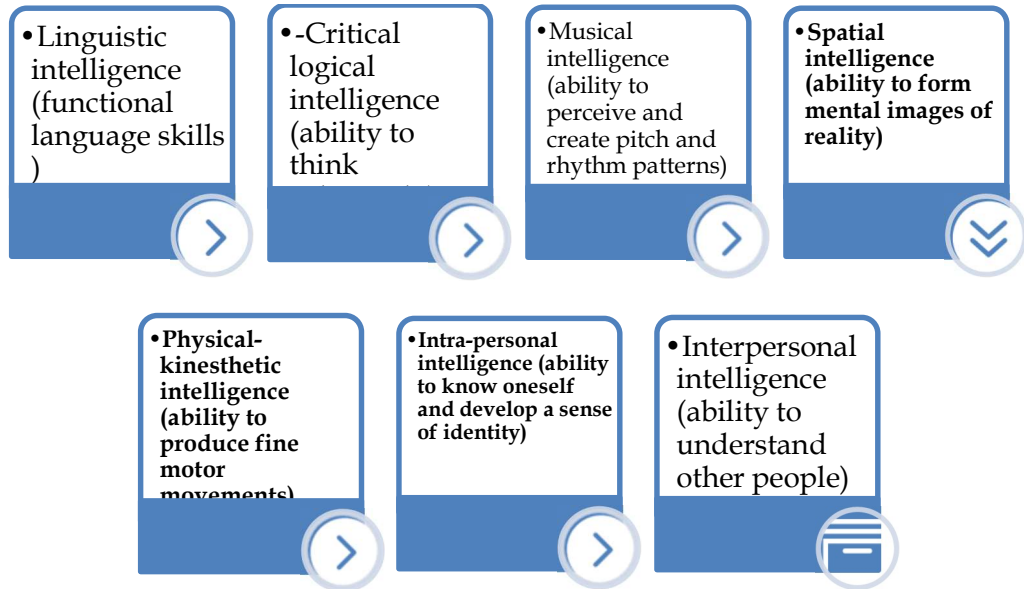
• Linguistic intelligence (functional language skills )

• -Critical logical intelligence (ability to think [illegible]

• Musical intelligence (ability to perceive and create pitch and rhythm patterns)

• **Spatial intelligence (ability to form mental images of reality)**

• **Physical-kinesthetic intelligence (ability to produce fine motor movements)**

• **Intra-personal intelligence (ability to know oneself and develop a sense of identity)**

• Interpersonal intelligence (ability to understand other people)